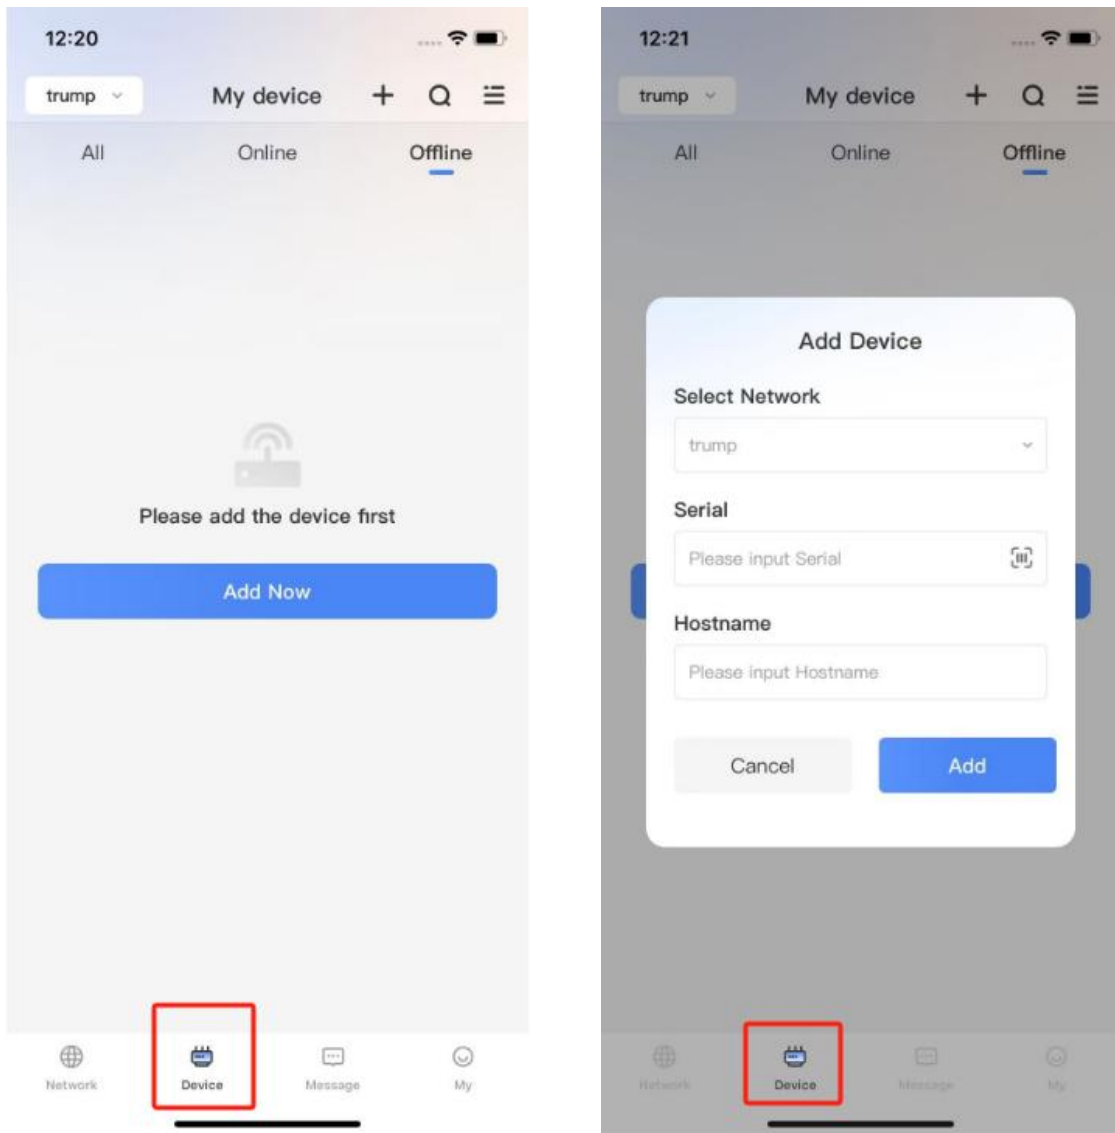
12:20

trump

My device

All Online Offline

Please add the device first

Add Now

Network Device Message My

12:21

trump

My device

All Online Offline

Add Device

Select Network

trump

Serial

Please input Serial

Hostname

Please input Hostname

Cancel Add

Network Device Message My